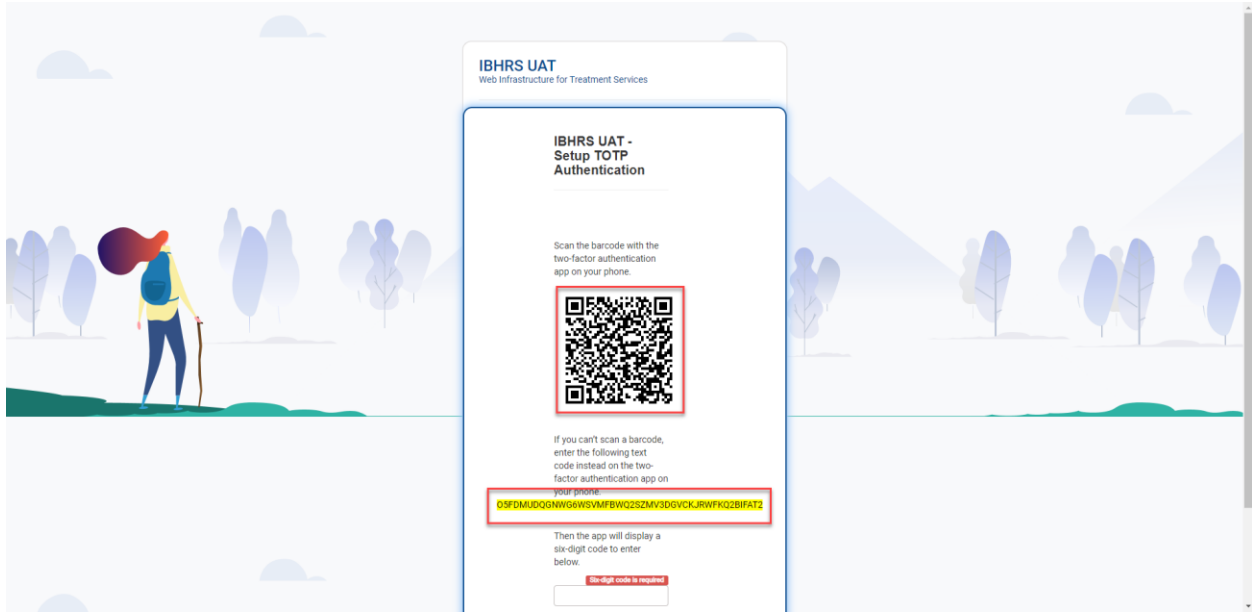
IBHRS UAT
Web Infrastructure for Treatment Services

IBHRS UAT - Setup TOTP Authentication

Scan the barcode with the two-factor authentication app on your phone.

If you can't scan a barcode, enter the following text code instead on the two-factor authentication app on your phone.
O5FDMUDQGNWG6WSVMFBWQ2SZMV3DGVCKJRWFKQ2BIFAT2

Then the app will display a six-digit code to enter below.

Six-digit code is required